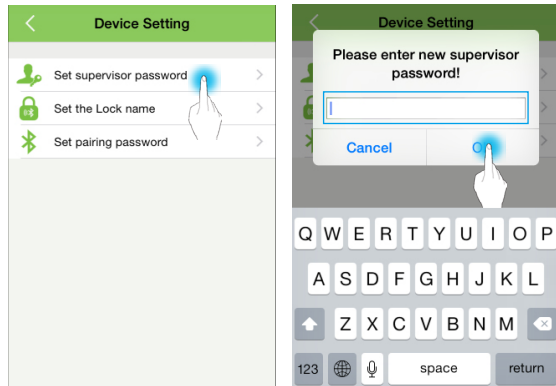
Device Setting

Set supervisor password

Set the Lock name

Set pairing password

Device Setting

Please enter new supervisor password!

Cancel

O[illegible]

Q W E R T Y U I O P

A S D F G H J K L

Z X C V B N M

123

space

return